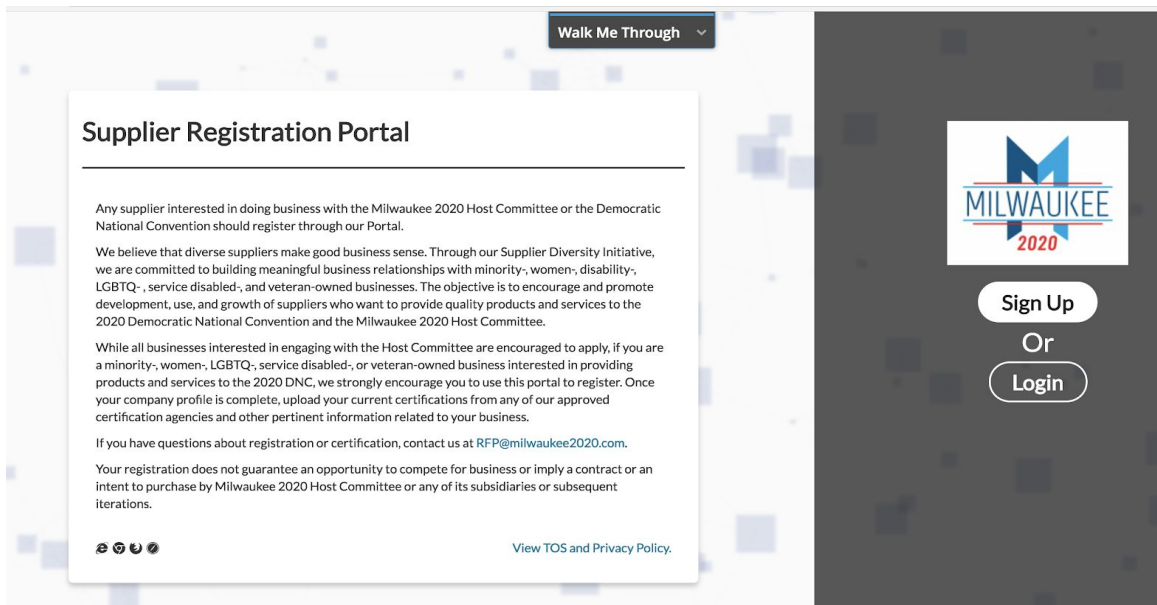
Walk Me Through

Supplier Registration Portal

Any supplier interested in doing business with the Milwaukee 2020 Host Committee or the Democratic National Convention should register through our Portal.

We believe that diverse suppliers make good business sense. Through our Supplier Diversity Initiative, we are committed to building meaningful business relationships with minority-, women-, disability-, LGBTQ- , service disabled-, and veteran-owned businesses. The objective is to encourage and promote development, use, and growth of suppliers who want to provide quality products and services to the 2020 Democratic National Convention and the Milwaukee 2020 Host Committee.

While all businesses interested in engaging with the Host Committee are encouraged to apply, if you are a minority-, women-, LGBTQ-, service disabled-, or veteran-owned business interested in providing products and services to the 2020 DNC, we strongly encourage you to use this portal to register. Once your company profile is complete, upload your current certifications from any of our approved certification agencies and other pertinent information related to your business.

If you have questions about registration or certification, contact us at RFP@milwaukee2020.com.

Your registration does not guarantee an opportunity to compete for business or imply a contract or an intent to purchase by Milwaukee 2020 Host Committee or any of its subsidiaries or subsequent iterations.

View TOS and Privacy Policy.

MILWAUKEE 2020

Sign Up

Or

Login